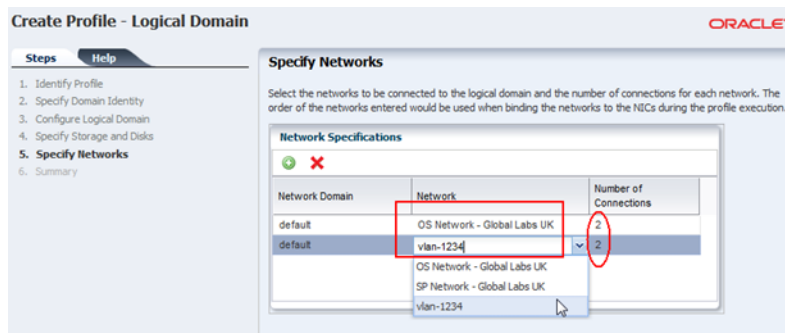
Create Profile - Logical Domain

ORACLE

Steps Help

1. Identify Profile
2. Specify Domain Identity
3. Configure Logical Domain
4. Specify Storage and Disks
5. Specify Networks
6. Summary

Specify Networks

Select the networks to be connected to the logical domain and the number of connections for each network. The order of the networks entered would be used when binding the networks to the NICs during the profile execution.

Network Specifications

| Network Domain | Network | Number of Connections |
|---|---|---|
| default | OS Network - Global Labs UK | 2 |
| default | vlan-1234 | 2 |

OS Network - Global Labs UK
SP Network - Global Labs UK
vlan-1234